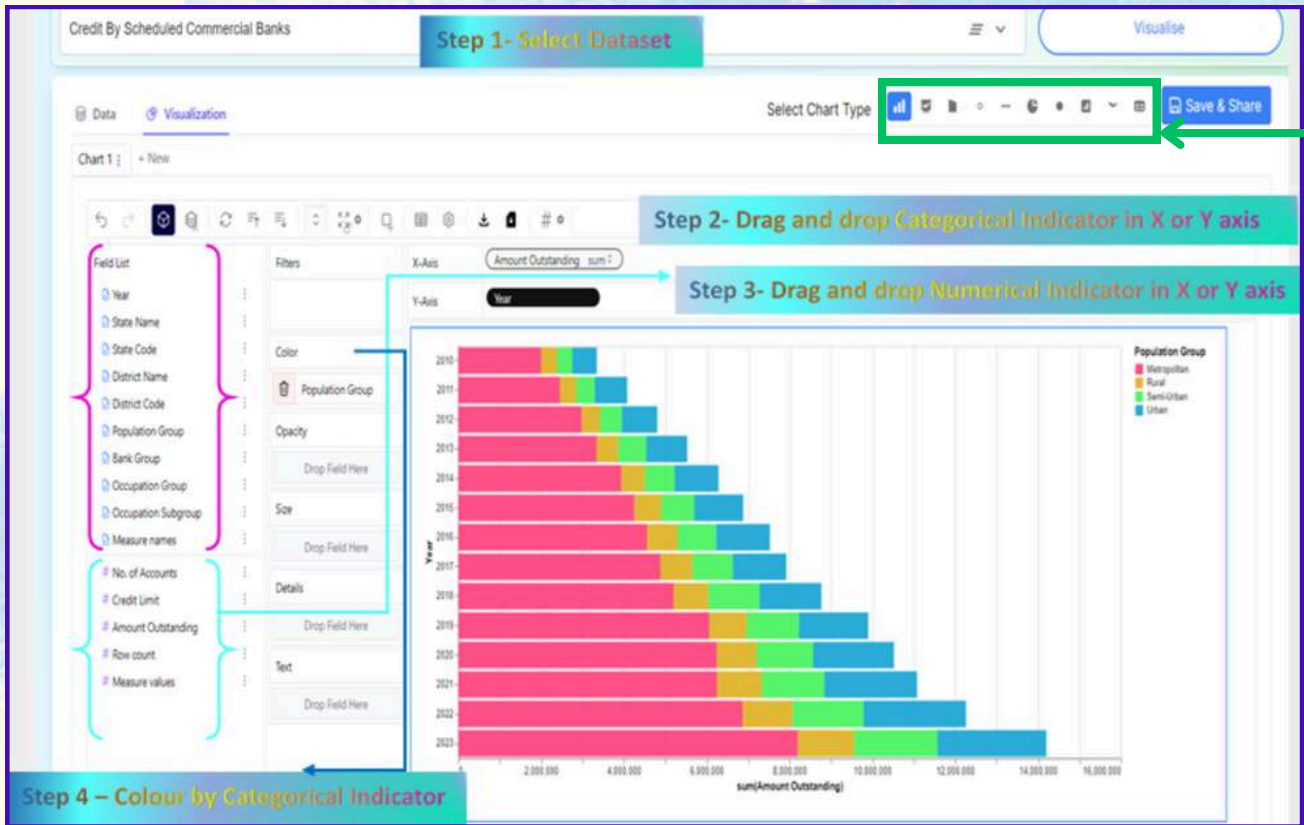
Credit By Scheduled Commercial Banks

Step 1- Select Dataset

Visualise

Data

Visualization

Select Chart Type

Save & Share

Chart 1

+ New

Step 2- Drag and drop Categorical Indicator in X or Y axis

Step 3- Drag and drop Numerical Indicator in X or Y axis

Field List

Year

State Name

State Code

District Name

District Code

Population Group

Bank Group

Occupation Group

Occupation Subgroup

Measure names

No. of Accounts

Credit Limit

Amount Outstanding

Row count

Measure values

Filters

Color

Population Group

Opacity

Drop Field Here

Size

Drop Field Here

Details

Drop Field Here

Text

Drop Field Here

X-Axis

Amount Outstanding sum

Y-Axis

Year

Population Group

Metropolitan

Rural

Semi-Urban

Urban

Year

2010

2011

2012

2013

2014

2015

2016

2017

2018

2019

2020

2021

2022

2023

0

2,000,000

4,000,000

6,000,000

8,000,000

10,000,000

12,000,000

14,000,000

16,000,000

sum(Amount Outstanding)

Step 4 – Colour by Categorical Indicator